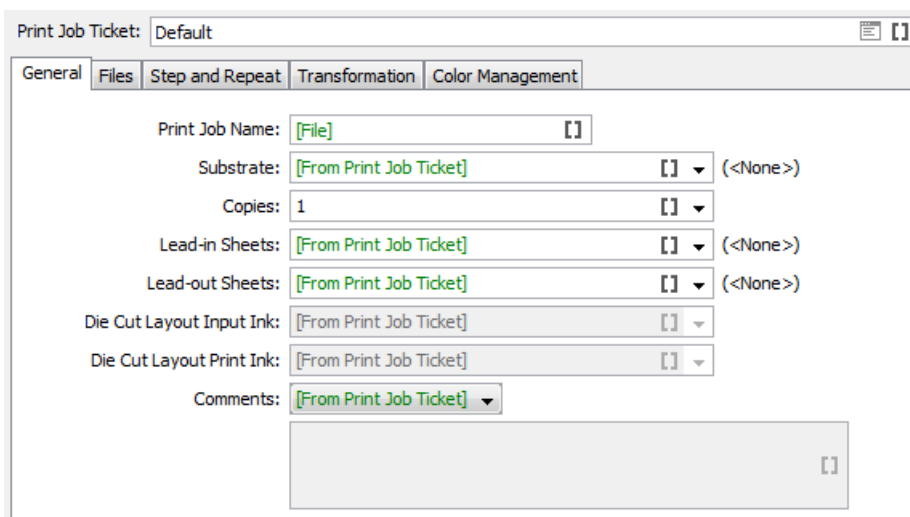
Print Job Ticket: Default

General | Files | Step and Repeat | Transformation | Color Management

Print Job Name: [File] []

Substrate: [From Print Job Ticket] [] (<None>)

Copies: 1 []

Lead-in Sheets: [From Print Job Ticket] [] (<None>)

Lead-out Sheets: [From Print Job Ticket] [] (<None>)

Die Cut Layout Input Ink: [From Print Job Ticket] []

Die Cut Layout Print Ink: [From Print Job Ticket] []

Comments: [From Print Job Ticket]

[]